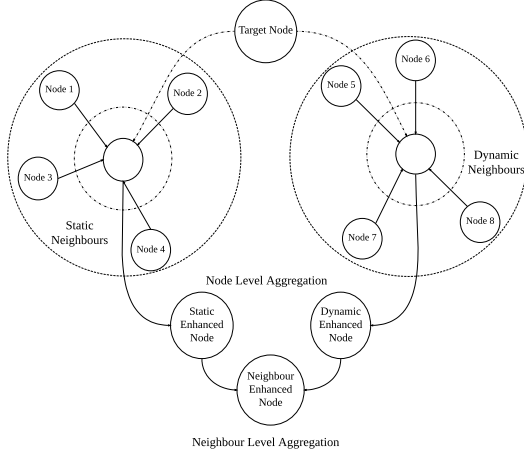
Target Node

Node 1

Node 2

Node 3

Node 4

Static Neighbours

Node 6

Node 5

Dynamic Neighbours

Node 7

Node 8

Node Level Aggregation

Static Enhanced Node

Dynamic Enhanced Node

Neighbour Enhanced Node

Neighbour Level Aggregation